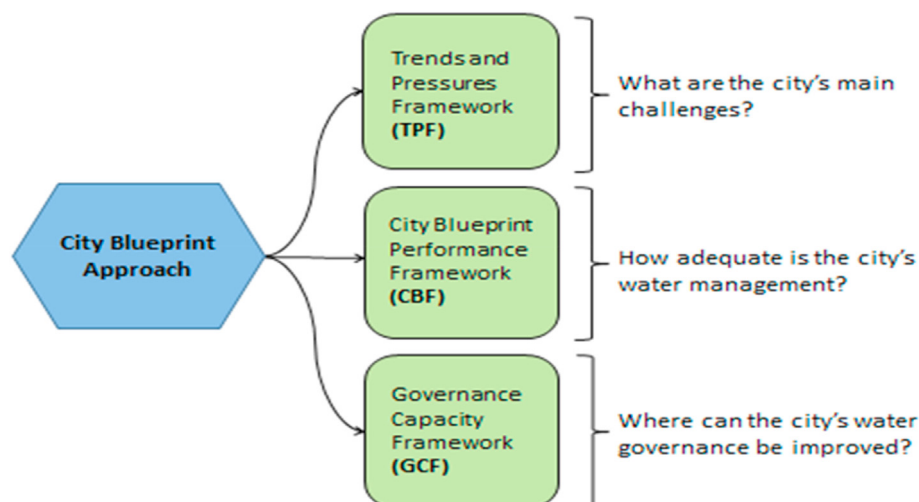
City Blueprint Approach

Trends and Pressures Framework (TPF)

What are the city's main challenges?

City Blueprint Performance Framework (CBF)

How adequate is the city's water management?

Governance Capacity Framework (GCF)

Where can the city's water governance be improved?